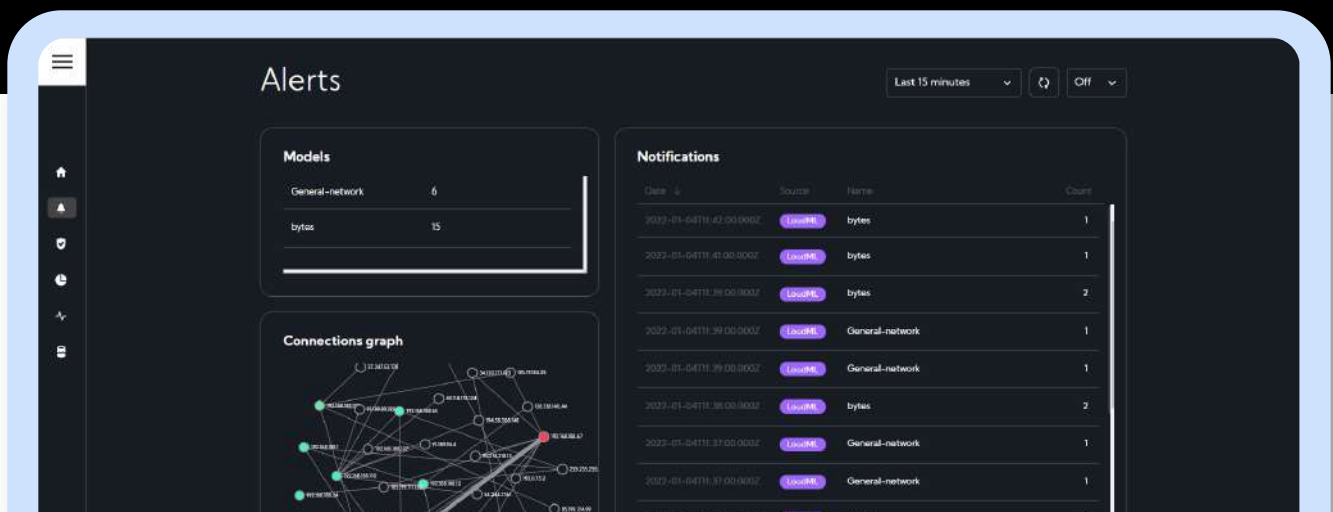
Alerts

Last 15 minutes

Off

Models

| General-network | 6 |
|---|---|
| bytes | 15 |

Connections graph

Notifications

| Date ↓ | Source | Name | Count |
|---|---|---|---|
| 2022-01-04T11:42:00.000Z | LoudML | bytes | 1 |
| 2022-01-04T11:41:00.000Z | LoudML | bytes | 1 |
| 2022-01-04T11:39:00.000Z | LoudML | bytes | 2 |
| 2022-01-04T11:39:00.000Z | LoudML | General-network | 1 |
| 2022-01-04T11:39:00.000Z | LoudML | General-network | 1 |
| 2022-01-04T11:38:00.000Z | LoudML | bytes | 2 |
| 2022-01-04T11:37:00.000Z | LoudML | General-network | 1 |
| 2022-01-04T11:37:00.000Z | LoudML | General-network | 1 |